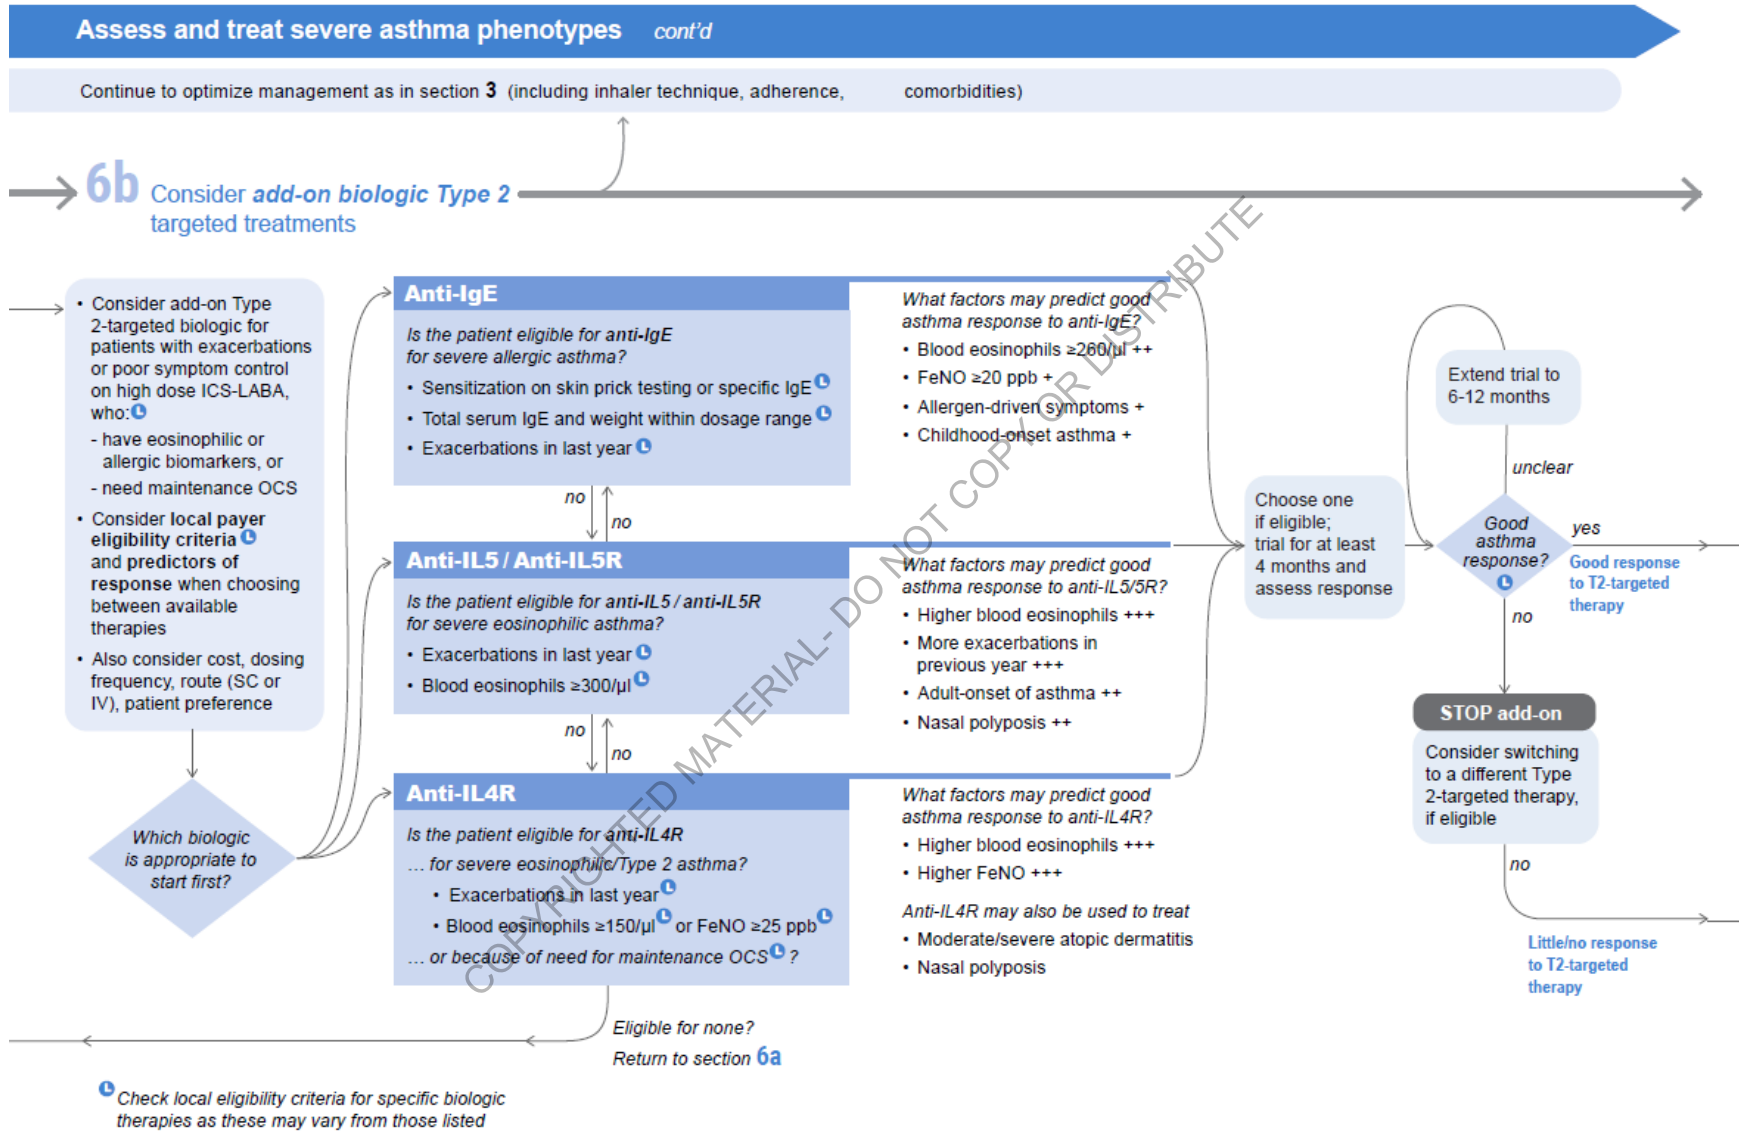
Assess and treat severe asthma phenotypes cont'd

Continue to optimize management as in section 3 (including inhaler technique, adherence, comorbidities)

6b Consider add-on biologic Type 2 targeted treatments

• Consider add-on Type 2-targeted biologic for patients with exacerbations or poor symptom control on high dose ICS-LABA, who:
- have eosinophilic or allergic biomarkers, or
- need maintenance OCS
• Consider local payer eligibility criteria and predictors of response when choosing between available therapies
• Also consider cost, dosing frequency, route (SC or IV), patient preference

Which biologic is appropriate to start first?

Anti-IgE

Is the patient eligible for anti-IgE for severe allergic asthma?
• Sensitization on skin prick testing or specific IgE
• Total serum IgE and weight within dosage range
• Exacerbations in last year

What factors may predict good asthma response to anti-IgE?
• Blood eosinophils ≥260/μl ++
• FeNO ≥20 ppb +
• Allergen-driven symptoms +
• Childhood-onset asthma +

no
no

Anti-IL5 / Anti-IL5R

Is the patient eligible for anti-IL5 / anti-IL5R for severe eosinophilic asthma?
• Exacerbations in last year
• Blood eosinophils ≥300/μl

What factors may predict good asthma response to anti-IL5/5R?
• Higher blood eosinophils +++
• More exacerbations in previous year +++
• Adult-onset of asthma ++
• Nasal polyposis ++

no
no

Anti-IL4R

Is the patient eligible for anti-IL4R
... for severe eosinophilic/Type 2 asthma?
• Exacerbations in last year
• Blood eosinophils ≥150/μl or FeNO ≥25 ppb
... or because of need for maintenance OCS ?

What factors may predict good asthma response to anti-IL4R?
• Higher blood eosinophils +++
• Higher FeNO +++

Anti-IL4R may also be used to treat
• Moderate/severe atopic dermatitis
• Nasal polyposis

Eligible for none?
Return to section 6a

Choose one if eligible; trial for at least 4 months and assess response

Extend trial to 6-12 months

unclear

Good asthma response?

yes

Good response to T2-targeted therapy

no

STOP add-on

Consider switching to a different Type 2-targeted therapy, if eligible

no

Little/no response to T2-targeted therapy

Check local eligibility criteria for specific biologic therapies as these may vary from those listed

COPYRIGHTED MATERIAL- DO NOT COPY OR DISTRIBUTE